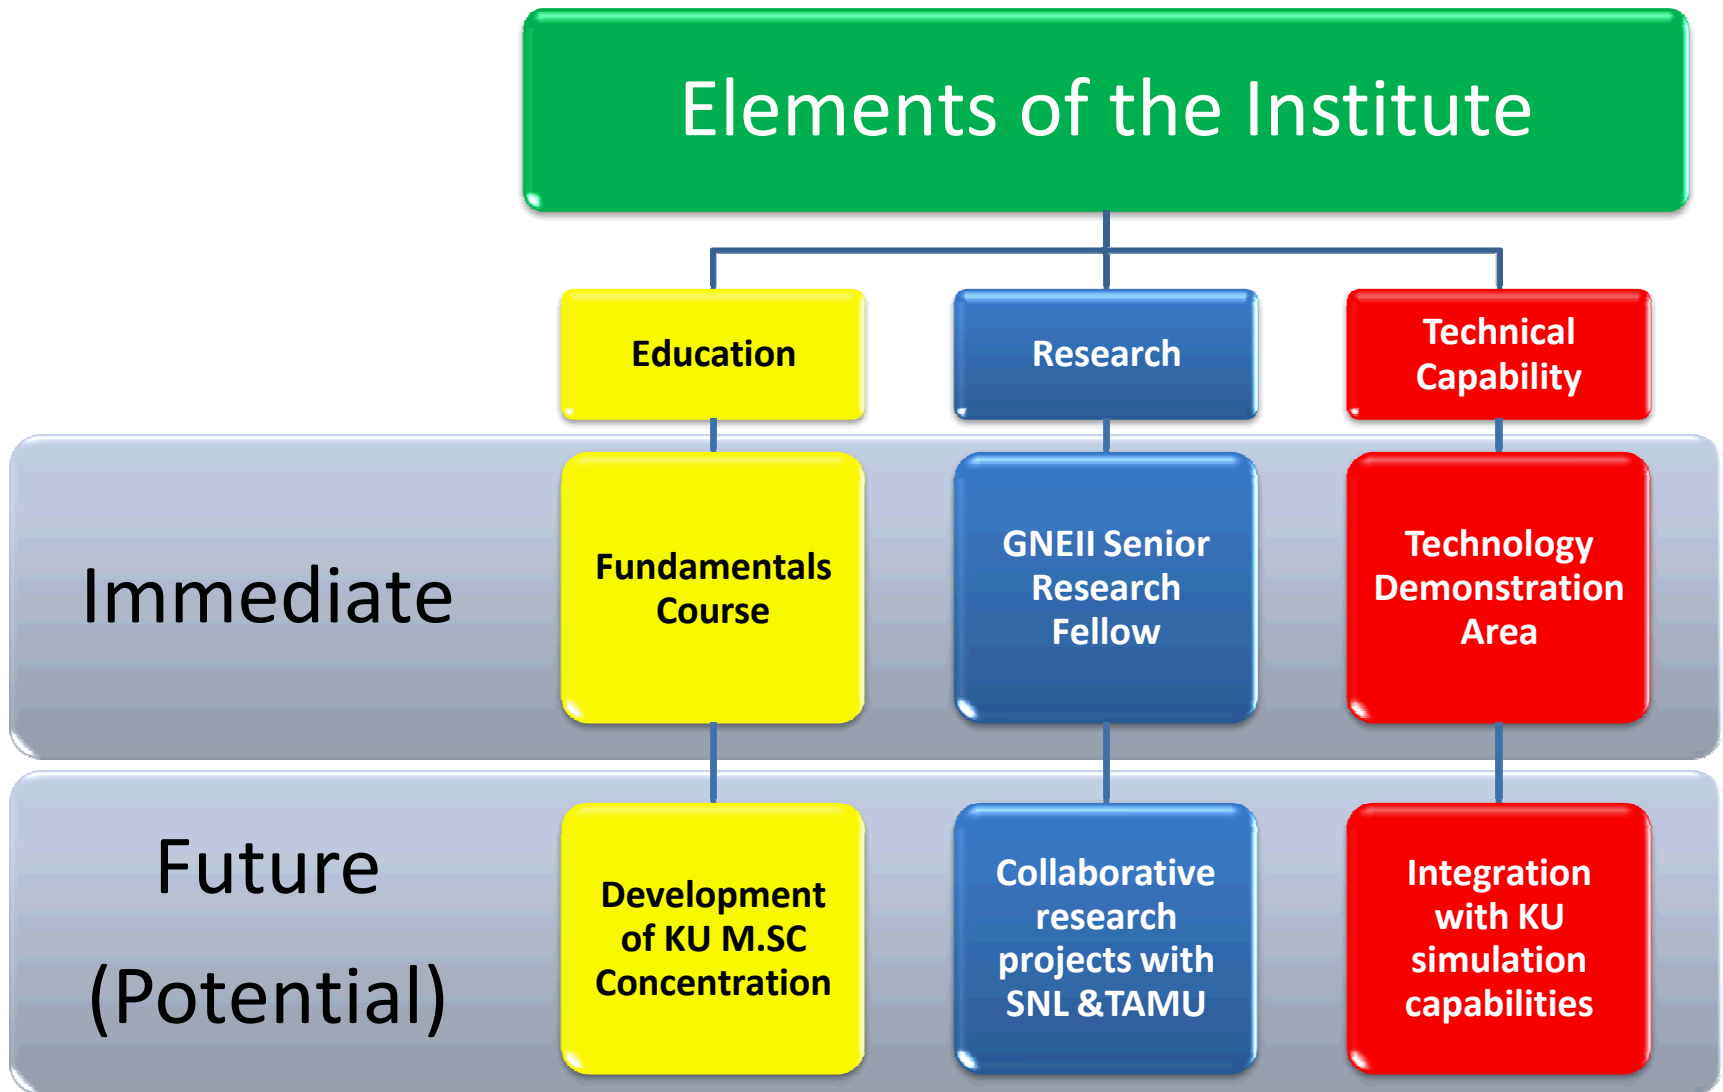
Elements of the Institute

Education

Research

Technical Capability

Immediate

Fundamentals Course

GNEII Senior Research Fellow

Technology Demonstration Area

Future (Potential)

Development of KU M.SC Concentration

Collaborative research projects with SNL &TAMU

Integration with KU simulation capabilities